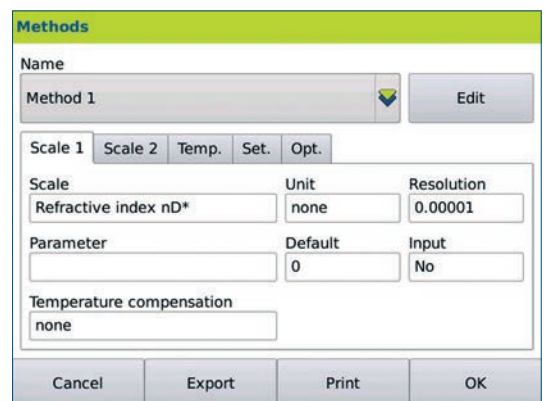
Methods

Name

Method 1

Edit

Scale 1 | Scale 2 | Temp. | Set. | Opt.

Scale
Refractive index nD*

Unit
none

Resolution
0.00001

Parameter

Default
0

Input
No

Temperature compensation
none

Cancel | Export | Print | OK